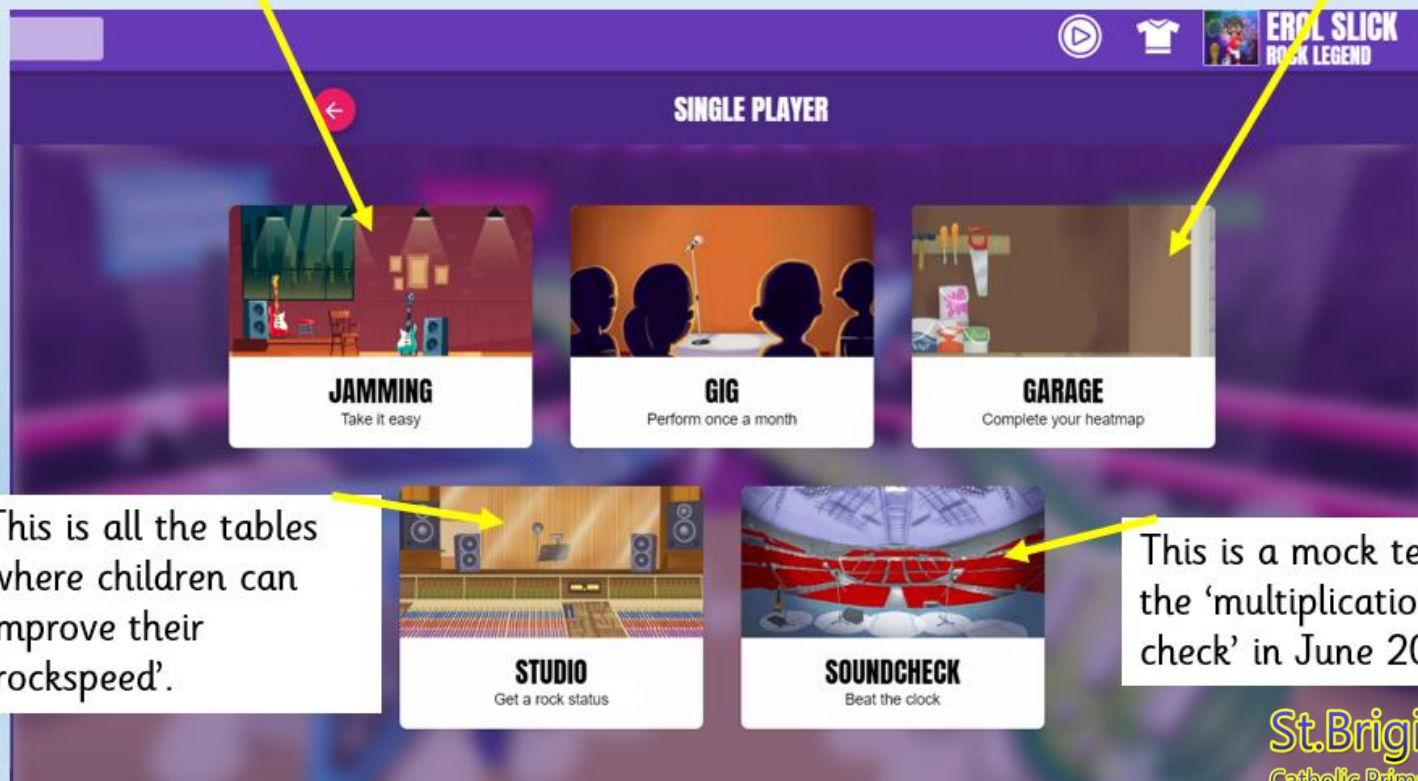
EROL SLICK
ROCK LEGEND

SINGLE PLAYER

JAMMING
Take it easy

GIG
Perform once a month

GARAGE
Complete your heatmap

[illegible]his is all the tables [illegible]here children can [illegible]mprove their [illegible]rockspeed'.

STUDIO
Get a rock status

SOUNDCHECK
Beat the clock

This is a mock te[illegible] the 'multiplicatio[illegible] check' in June 20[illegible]

St.Brig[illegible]
Catholic Prim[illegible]